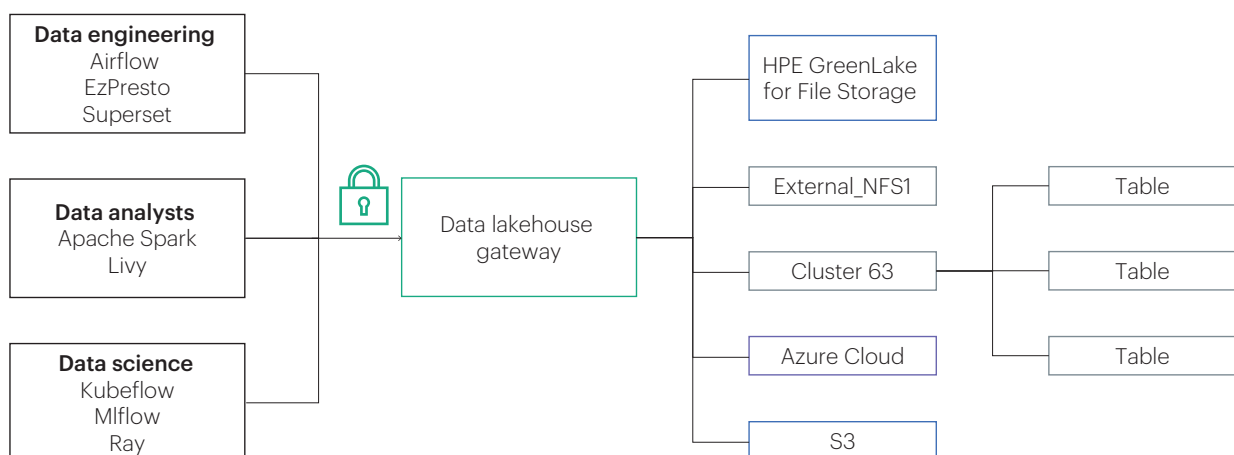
Data engineering
Airflow
EzPresto
Superset

Data analysts
Apache Spark
Livy

Data science
Kubeflow
Mlflow
Ray

Data lakehouse gateway

HPE GreenLake for File Storage

External_NFS1

Cluster 63

Azure Cloud

S3

Table

Table

Table